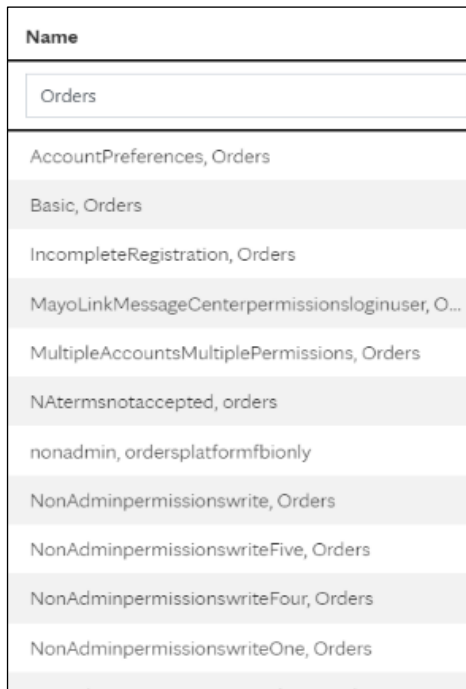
Name

Orders

AccountPreferences, Orders

Basic, Orders

IncompleteRegistration, Orders

MayoLinkMessageCenterpermissionsloginuser, O...

MultipleAccountsMultiplePermissions, Orders

NAtermsnotaccepted, orders

nonadmin, ordersplatformfbionly

NonAdminpermissionswrite, Orders

NonAdminpermissionswriteFive, Orders

NonAdminpermissionswriteFour, Orders

NonAdminpermissionswriteOne, Orders